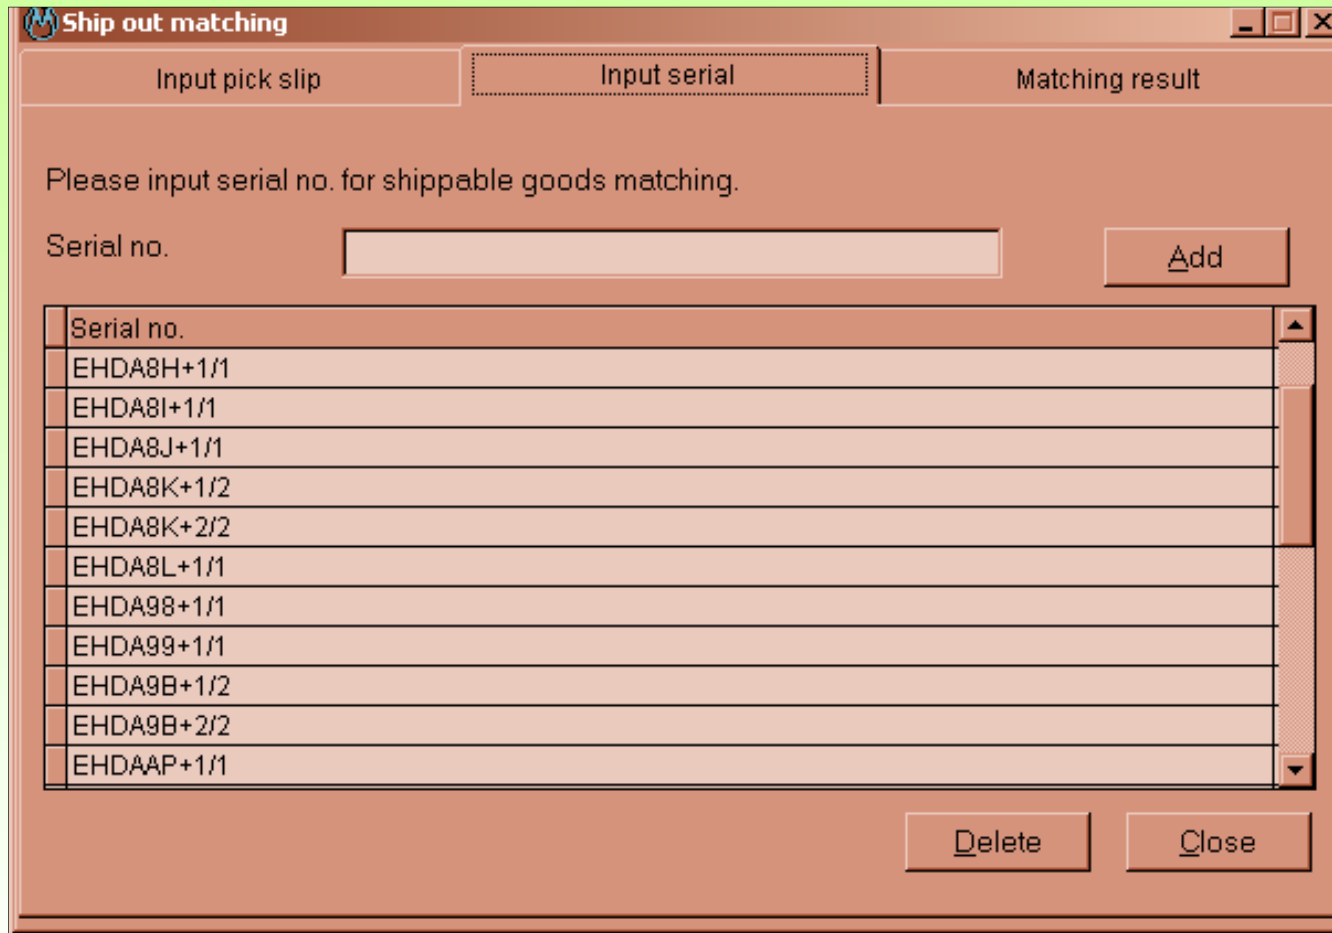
Ship out matching

Input pick slip | Input serial | Matching result

Please input serial no. for shippable goods matching.

Serial no.

Add

| Serial no. |
|---|
| EHDA8H+1/1 |
| EHDA8I+1/1 |
| EHDA8J+1/1 |
| EHDA8K+1/2 |
| EHDA8K+2/2 |
| EHDA8L+1/1 |
| EHDA98+1/1 |
| EHDA99+1/1 |
| EHDA9B+1/2 |
| EHDA9B+2/2 |
| EHDAAP+1/1 |

Delete

Close